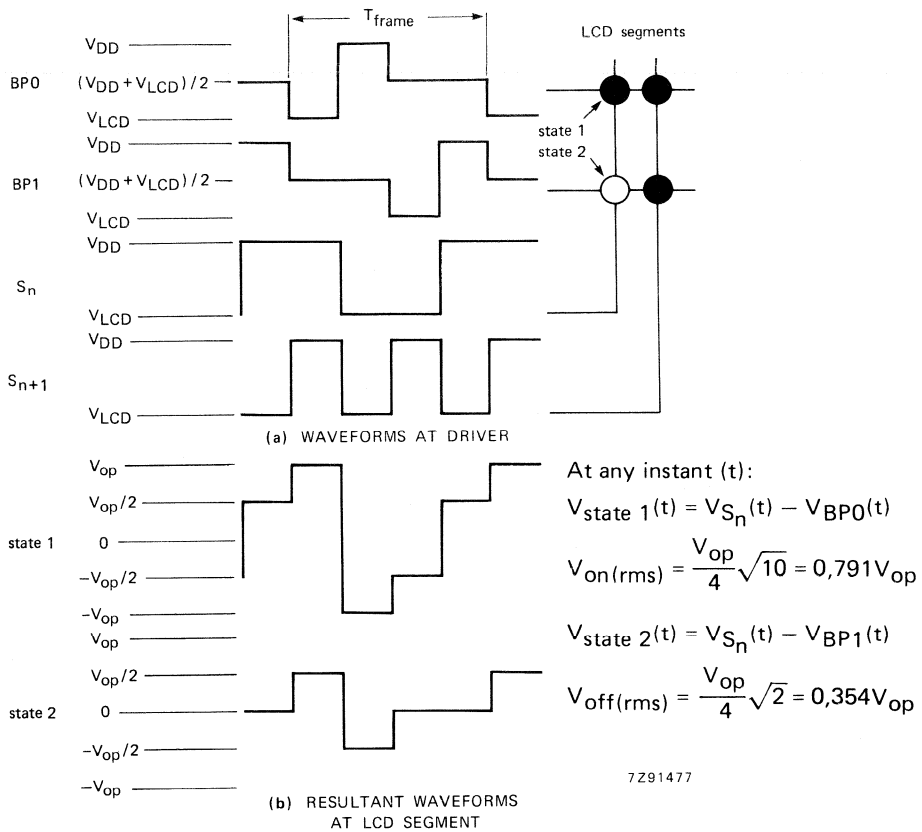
$T_{frame}$

LCD segments

$V_{DD}$

BP0 $(V_{DD}+V_{LCD})/2$

$V_{LCD}$

state 1

state 2

$V_{DD}$

BP1 $(V_{DD}+V_{LCD})/2$

$V_{LCD}$

$V_{DD}$

$S_n$

$V_{LCD}$

$V_{DD}$

$S_{n+1}$

$V_{LCD}$

(a) WAVEFORMS AT DRIVER

$V_{op}$

$V_{op}/2$

state 1 0

$-V_{op}/2$

$-V_{op}$

$V_{op}$

$V_{op}/2$

state 2 0

$-V_{op}/2$

$-V_{op}$

(b) RESULTANT WAVEFORMS AT LCD SEGMENT

At any instant (t):

$V_{state\ 1}(t) = V_{S_n}(t) - V_{BP0}(t)$

$V_{on(rms)} = \frac{V_{op}}{4}\sqrt{10} = 0,791V_{op}$

$V_{state\ 2}(t) = V_{S_n}(t) - V_{BP1}(t)$

$V_{off(rms)} = \frac{V_{op}}{4}\sqrt{2} = 0,354V_{op}$

7Z91477